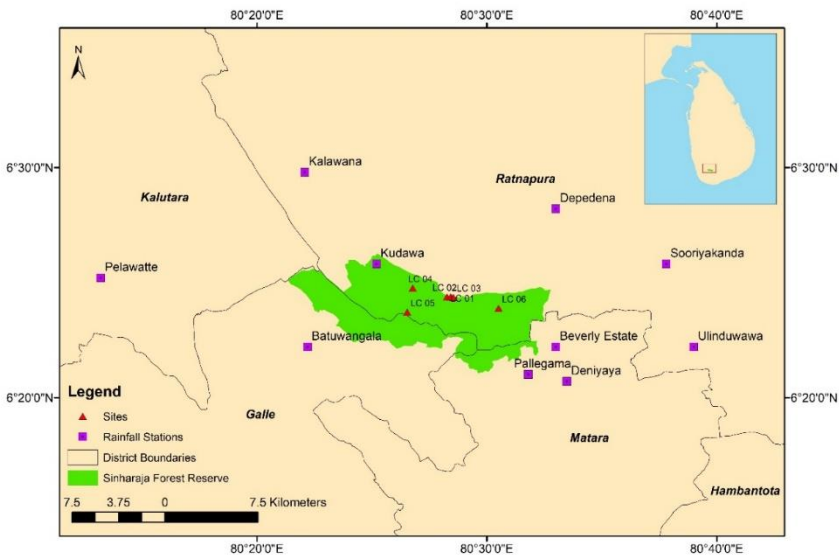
80°20'0"E
80°30'0"E
80°40'0"E

N

6°30'0"N
6°30'0"N

Kalawana
Ratnapura
Kalutara
Depedena
Kudawa
Sooriyakanda
Pelawatte
LC 04
LC 02
LC 03
LC 01
LC 05
LC 06
Batuwangala
Beverly Estate
Ulinduwawa
Pallegama
Deniyaya

Legend
Sites
Rainfall Stations
District Boundaries
Sinharaja Forest Reserve

6°20'0"N
6°20'0"N

Galle
Matara
Hambantota

7.5 3.75 0 7.5 Kilometers

80°20'0"E
80°30'0"E
80°40'0"E